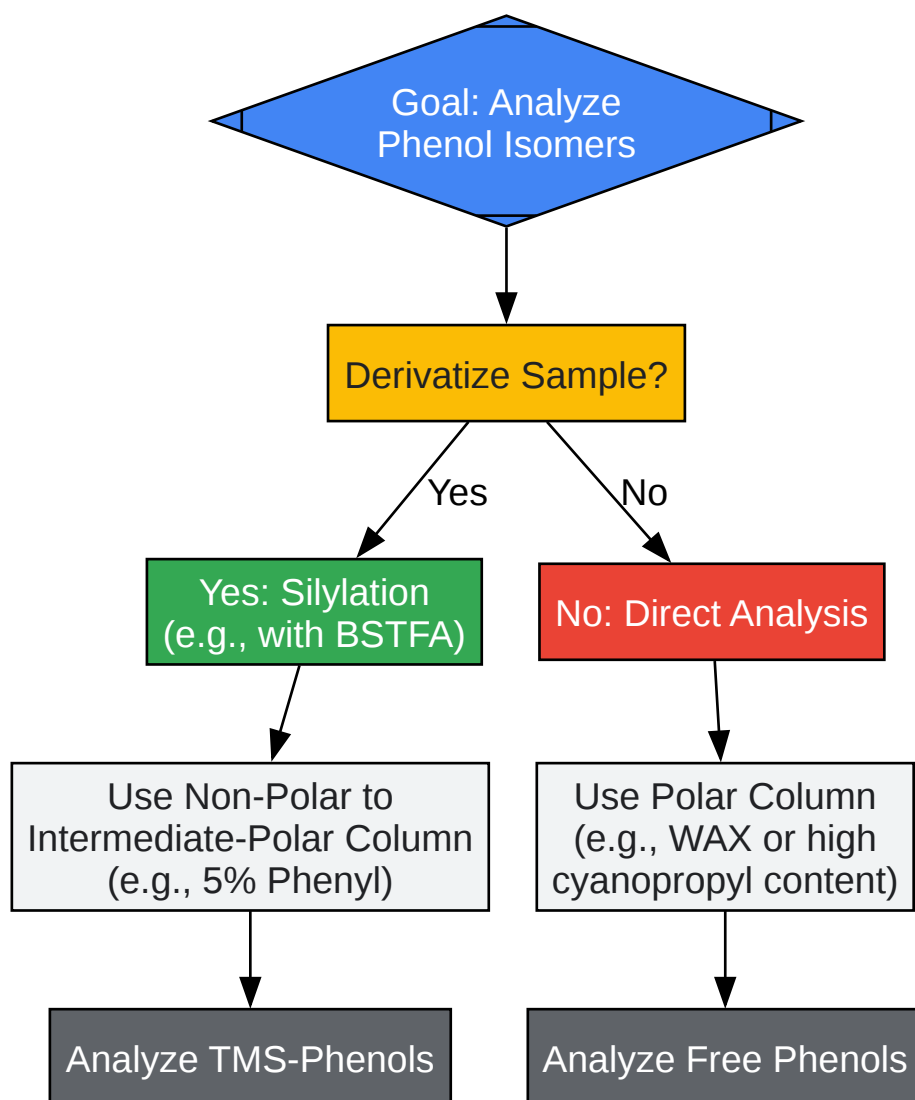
Goal: Analyze Phenol Isomers

Derivatize Sample?

Yes

No

Yes: Silylation (e.g., with BSTFA)

No: Direct Analysis

Use Non-Polar to Intermediate-Polar Column (e.g., 5% Phenyl)

Use Polar Column (e.g., WAX or high cyanopropyl content)

Analyze TMS-Phenols

Analyze Free Phenols